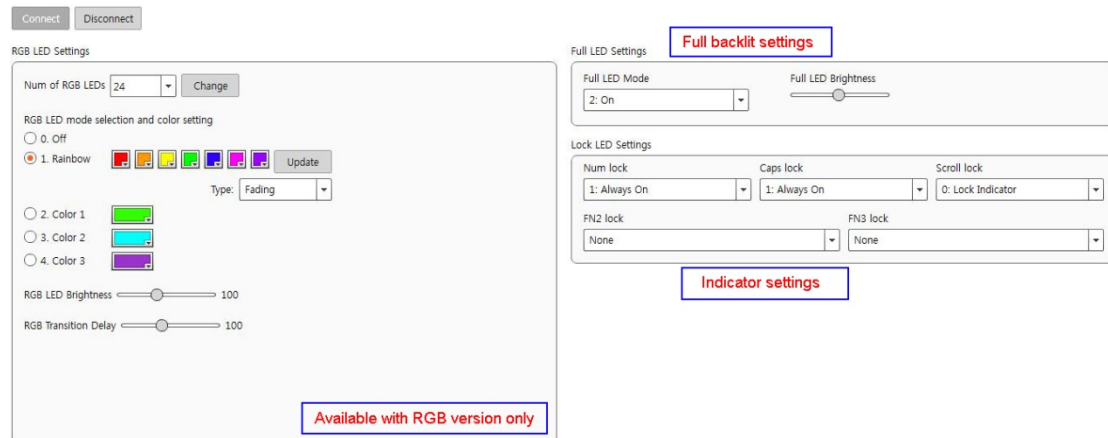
Connect Disconnect

RGB LED Settings

Num of RGB LEDs 24 Change

RGB LED mode selection and color setting

0. Off

1. Rainbow Update

Type: Fading

2. Color 1

3. Color 2

4. Color 3

RGB LED Brightness 100

RGB Transition Delay 100

Available with RGB version only

Full LED Settings

Full backlit settings

Full LED Mode

2: On

Full LED Brightness

Lock LED Settings

Num lock

1: Always On

Caps lock

1: Always On

Scroll lock

0: Lock Indicator

FN2 lock

None

FN3 lock

None

Indicator settings